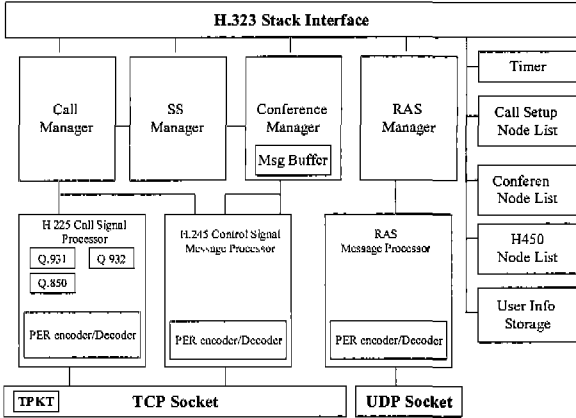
H.323 Stack Interface

Call Manager

SS Manager

Conference Manager

Msg Buffer

RAS Manager

Timer

Call Setup Node List

Conferen Node List

H450 Node List

User Info Storage

H 225 Call Signal Processor

Q.931

Q 932

Q.850

PER encoder/Decoder

H.245 Control Signal Message Processor

PER encoder/Decoder

RAS Message Processor

PER encoder/Decoder

TPKT

TCP Socket

UDP Socket